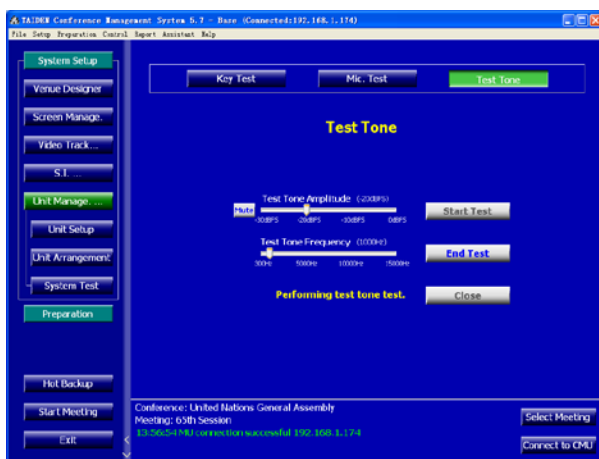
TAIDEN Conference Management System 5.7 - Base (Connected:192.168.1.174)
File Setup Preparation Control Report Assistant Help

System Setup
Venue Designer
Screen Manage.
Video Track...
S.I. ...
Unit Manage. ...
Unit Setup
Unit Arrangement
System Test
Preparation
Hot Backup
Start Meeting
Exit

Key Test
Mic. Test
Test Tone

Test Tone

Test Tone Amplitude (-20dBFS)
Mute
-30dBFS -20dBFS -10dBFS 0dBFS
Start Test

Test Tone Frequency (1000Hz)
300Hz 5000Hz 10000Hz 15000Hz
End Test

Performing test tone test.
Close

Conference: United Nations General Assembly
Meeting: 65th Session
13:56:54 MU connection successful 192.168.1.174

Select Meeting
Connect to CMU